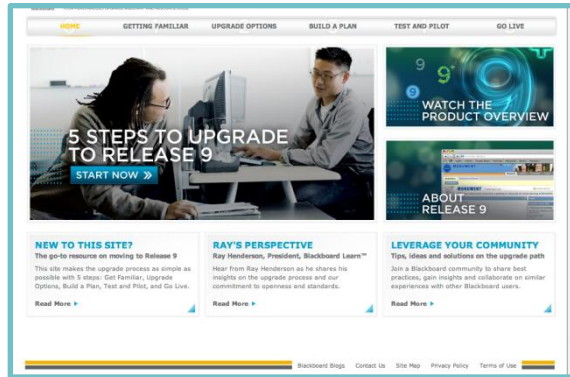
HOME GETTING FAMILIAR UPGRADE OPTIONS BUILD A PLAN TEST AND PILOT GO LIVE

5 STEPS TO UPGRADE TO RELEASE 9

START NOW »

9

WATCH THE PRODUCT OVERVIEW

ABOUT RELEASE 9

NEW TO THIS SITE?

The go-to resource on moving to Release 9

This site makes the upgrade process as simple as possible with 5 steps: Get Familiar, Upgrade Options, Build a Plan, Test and Pilot, and Go Live.

Read More ▸

RAY'S PERSPECTIVE

Ray Henderson, President, Blackboard Learn™

Hear from Ray Henderson as he shares his insights on the upgrade process and our commitment to openness and standards.

Read More ▸

LEVERAGE YOUR COMMUNITY

Tips, ideas and solutions on the upgrade path

Join a Blackboard community to share best practices, gain insights and collaborate on similar experiences with other Blackboard users.

Read More ▸

Blackboard Blogs Contact Us Site Map Privacy Policy Terms of Use